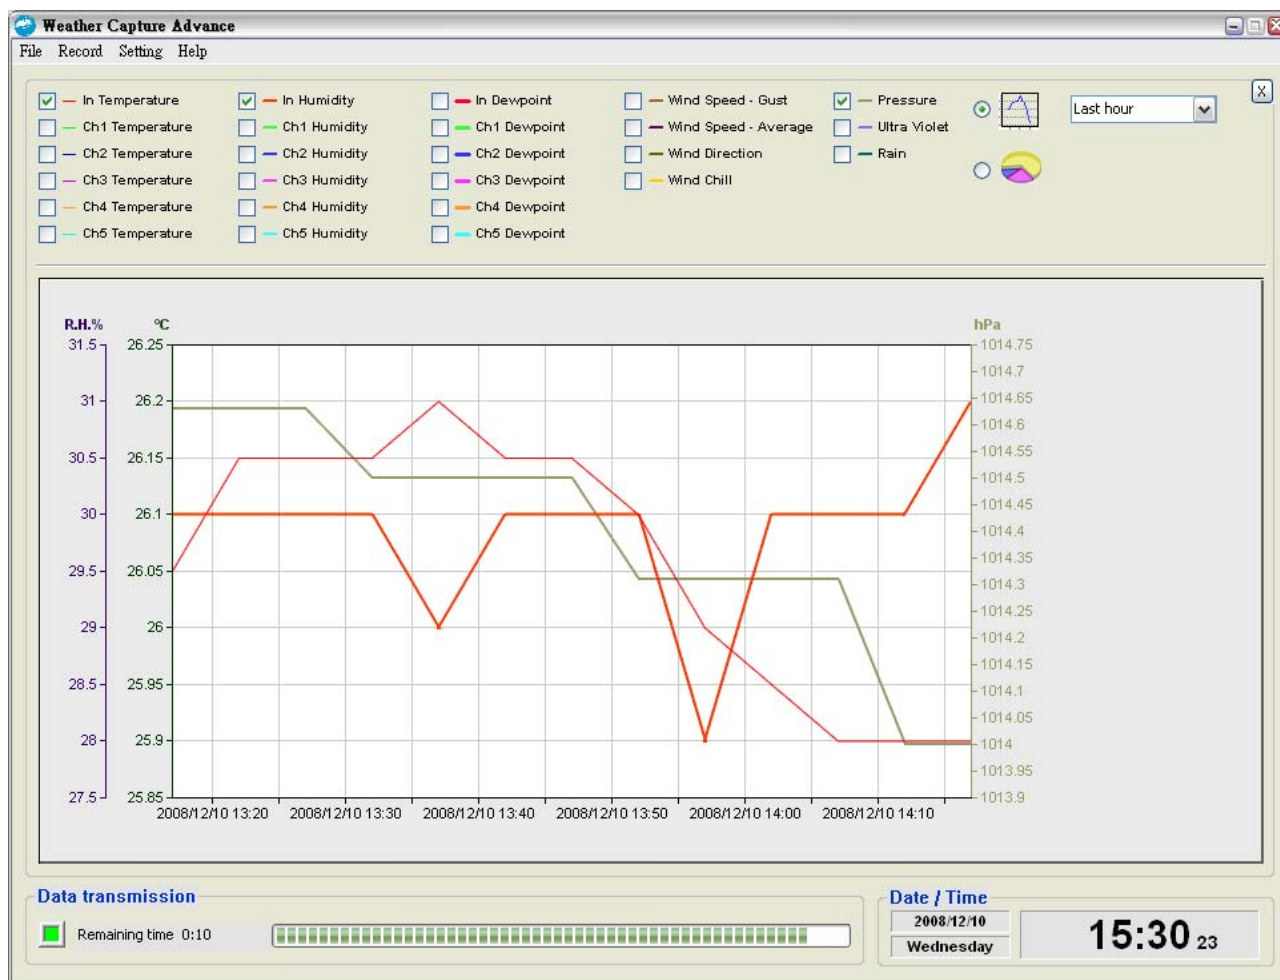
Weather Capture Advance

File Record Setting Help

In Temperature
Ch1 Temperature
Ch2 Temperature
Ch3 Temperature
Ch4 Temperature
Ch5 Temperature

In Humidity
Ch1 Humidity
Ch2 Humidity
Ch3 Humidity
Ch4 Humidity
Ch5 Humidity

In Dewpoint
Ch1 Dewpoint
Ch2 Dewpoint
Ch3 Dewpoint
Ch4 Dewpoint
Ch5 Dewpoint

Wind Speed - Gust
Wind Speed - Average
Wind Direction
Wind Chill

Pressure
Ultra Violet
Rain

Last hour

X

R.H.% 31.5 31 30.5 30 29.5 29 28.5 28 27.5

℃ 26.25 26.2 26.15 26.1 26.05 26 25.95 25.9 25.85

hPa 1014.75 1014.7 1014.65 1014.6 1014.55 1014.5 1014.45 1014.4 1014.35 1014.3 1014.25 1014.2 1014.15 1014.1 1014.05 1014 1013.95 1013.9

2008/12/10 13:20 2008/12/10 13:30 2008/12/10 13:40 2008/12/10 13:50 2008/12/10 14:00 2008/12/10 14:10

Data transmission

Remaining time 0:10

Date / Time

2008/12/10

Wednesday

15:30 23